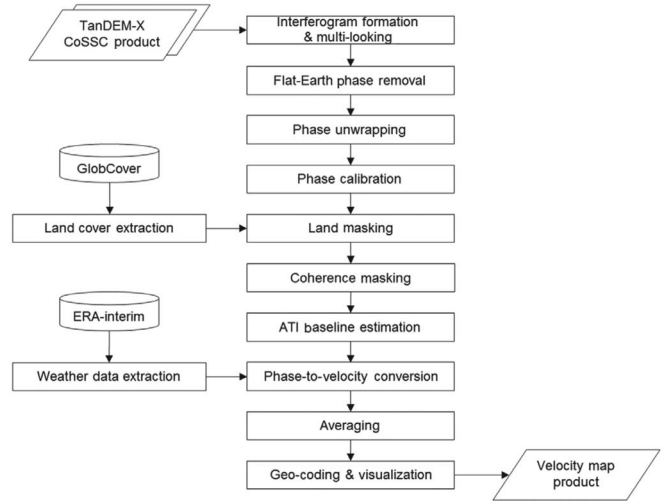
TanDEM-X CoSSC product

Interferogram formation & multi-looking

Flat-Earth phase removal

Phase unwrapping

GlobCover

Phase calibration

Land cover extraction

Land masking

Coherence masking

ERA-interim

ATI baseline estimation

Weather data extraction

Phase-to-velocity conversion

Averaging

Geo-coding & visualization

Velocity map product